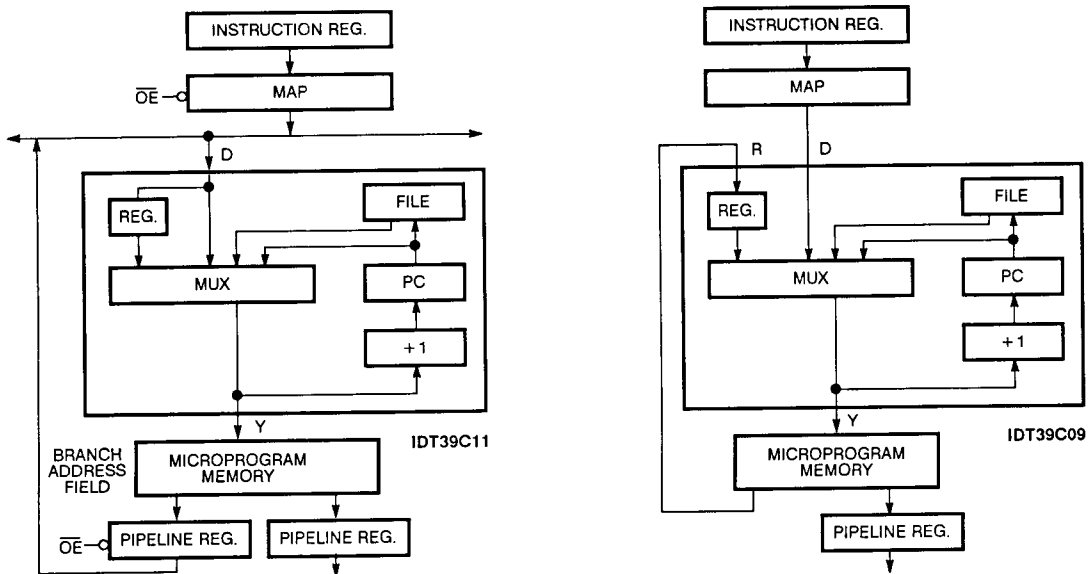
INSTRUCTION REG.

$\overline{OE}$

MAP

D

REG.

FILE

MUX

PC

+1

Y

IDT39C11

BRANCH ADDRESS FIELD

MICROPROGRAM MEMORY

$\overline{OE}$

PIPELINE REG.

PIPELINE REG.

INSTRUCTION REG.

MAP

R

D

REG.

FILE

MUX

PC

+1

Y

IDT39C09

MICROPROGRAM MEMORY

PIPELINE REG.